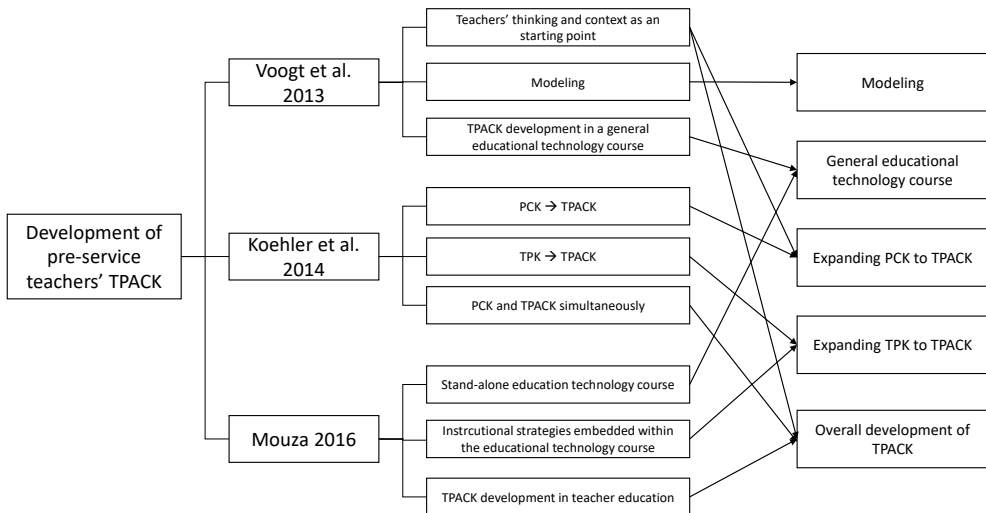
Development of pre-service teachers' TPACK

Voogt et al. 2013

Teachers' thinking and context as an starting point

Modeling

TPACK development in a general educational technology course

Koehler et al. 2014

PCK → TPACK

TPK → TPACK

PCK and TPACK simultaneously

Mouza 2016

Stand-alone education technology course

Instrcutional strategies embedded within the educational technology course

TPACK development in teacher education

Modeling

General educational technology course

Expanding PCK to TPACK

Expanding TPK to TPACK

Overall development of TPACK